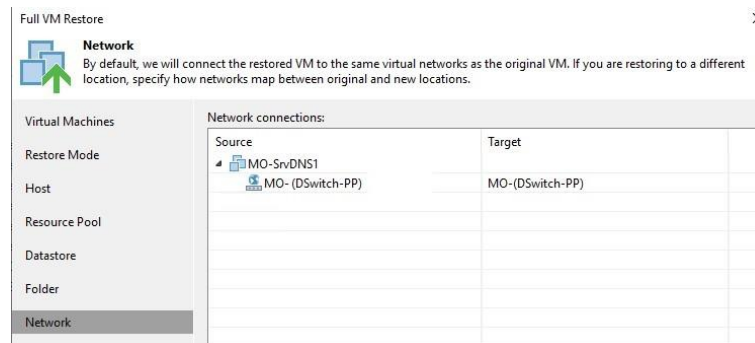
Full VM Restore

Network
By default, we will connect the restored VM to the same virtual networks as the original VM. If you are restoring to a different location, specify how networks map between original and new locations.

Virtual Machines
Restore Mode
Host
Resource Pool
Datastore
Folder
Network

Network connections:

| Source | Target |
|---|---|
| MO-SrvDNS1 | |
| MO- (DSwitch-PP) | MO-(DSwitch-PP) |